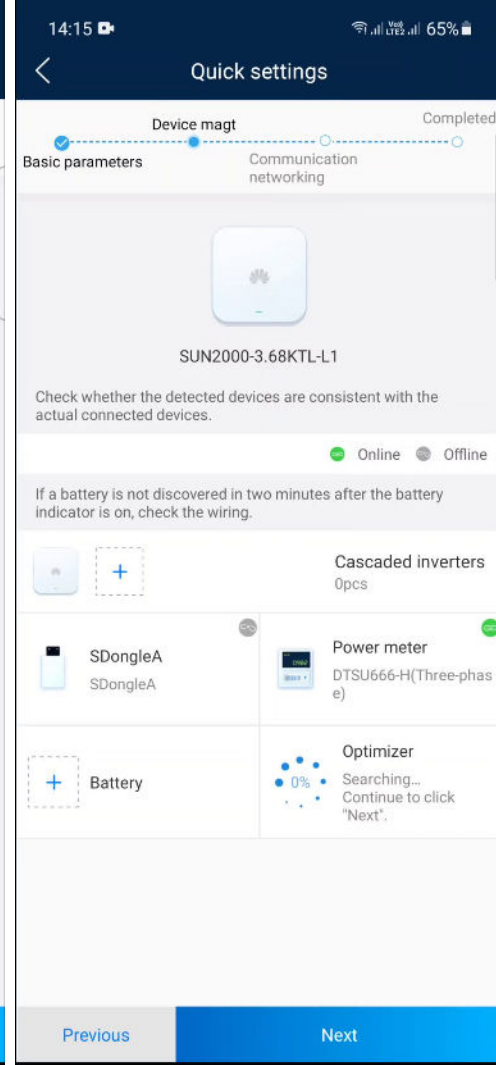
14:15

65%

Quick settings

Device magt

Completed

Basic parameters

Communication networking

SUN2000-3.68KTL-L1

Check whether the detected devices are consistent with the actual connected devices.

Online Offline

If a battery is not discovered in two minutes after the battery indicator is on, check the wiring.

+

Cascaded inverters

0pcs

SDongleA

SDongleA

Power meter

DTSU666-H(Three-phase)

+ Battery

Optimizer

0%

Searching...
Continue to click "Next".

Previous

Next